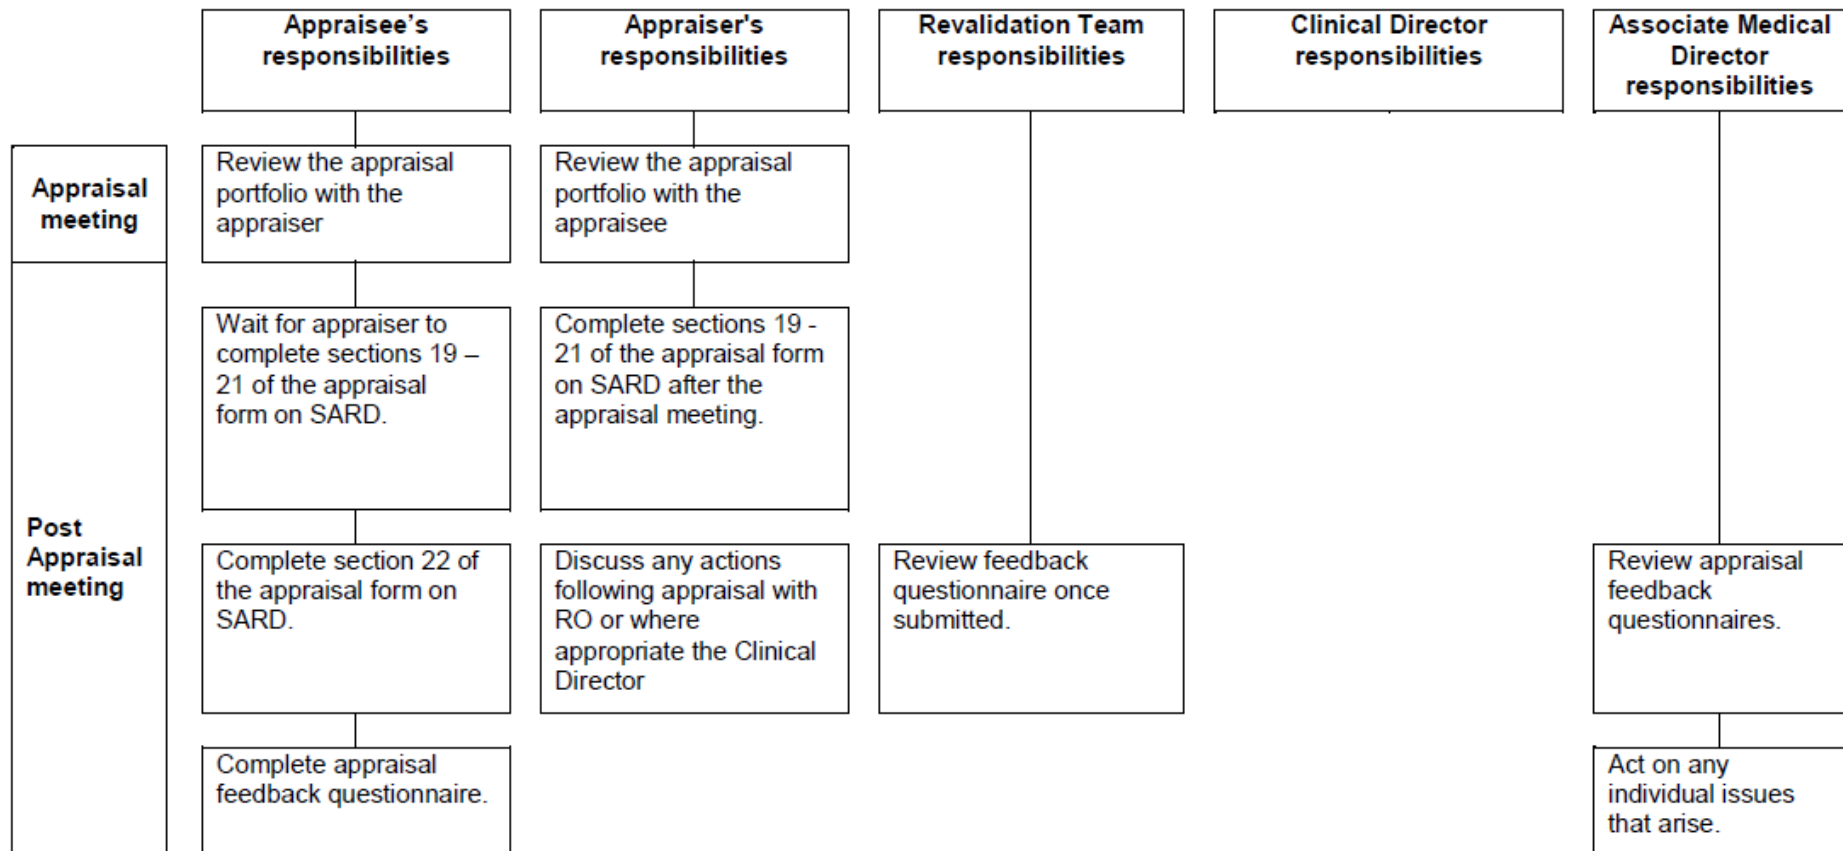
Appraisee's responsibilities

Appraiser's responsibilities

Revalidation Team responsibilities

Clinical Director responsibilities

Associate Medical Director responsibilities

Appraisal meeting

Review the appraisal portfolio with the appraiser

Review the appraisal portfolio with the appraisee

Post Appraisal meeting

Wait for appraiser to complete sections 19 – 21 of the appraisal form on SARD.

Complete sections 19 - 21 of the appraisal form on SARD after the appraisal meeting.

Complete section 22 of the appraisal form on SARD.

Discuss any actions following appraisal with RO or where appropriate the Clinical Director

Review feedback questionnaire once submitted.

Review appraisal feedback questionnaires.

Complete appraisal feedback questionnaire.

Act on any individual issues that arise.